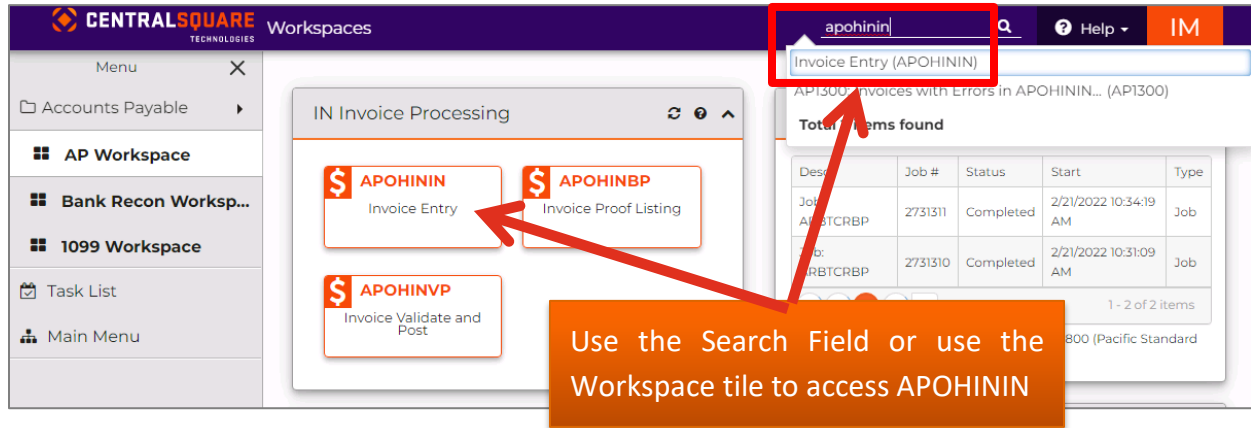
CENTRALSQUARE TECHNOLOGIES Workspaces

apohinin

Help

IM

Menu

Accounts Payable

AP Workspace

Bank Recon Worksp...

1099 Workspace

Task List

Main Menu

IN Invoice Processing

APOHININ
Invoice Entry

APOHINBP
Invoice Proof Listing

APOHINVP
Invoice Validate and Post

Invoice Entry (APOHININ)

AP1300: Invoices with Errors in APOHININ... (AP1300)

Total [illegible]tems found

| Desc | Job # | Status | Start | Type |
|---|---|---|---|---|
| Job: A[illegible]BTCRBP | 2731311 | Completed | 2/21/2022 10:34:19 AM | Job |
| Job: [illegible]RBTCRBP | 2731310 | Completed | 2/21/2022 10:31:09 AM | Job |

1 - 2 of 2 items

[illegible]800 (Pacific Standard

Use the Search Field or use the Workspace tile to access APOHININ